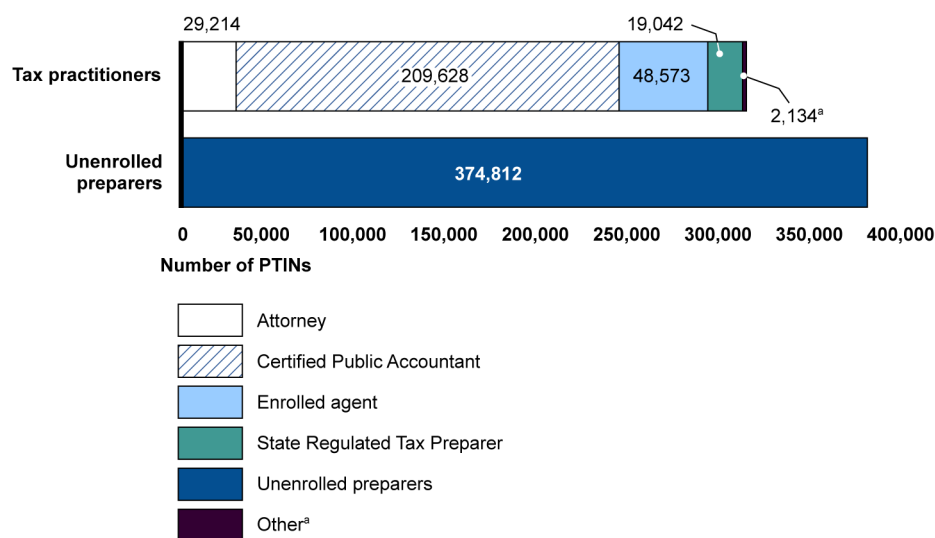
Tax practitioners

29,214

209,628

48,573

19,042

2,134$^a$

Unenrolled preparers

374,812

0 50,000 100,000 150,000 200,000 250,000 300,000 350,000 400,000

Number of PTINs

Attorney

Certified Public Accountant

Enrolled agent

State Regulated Tax Preparer

Unenrolled preparers

Other$^a$